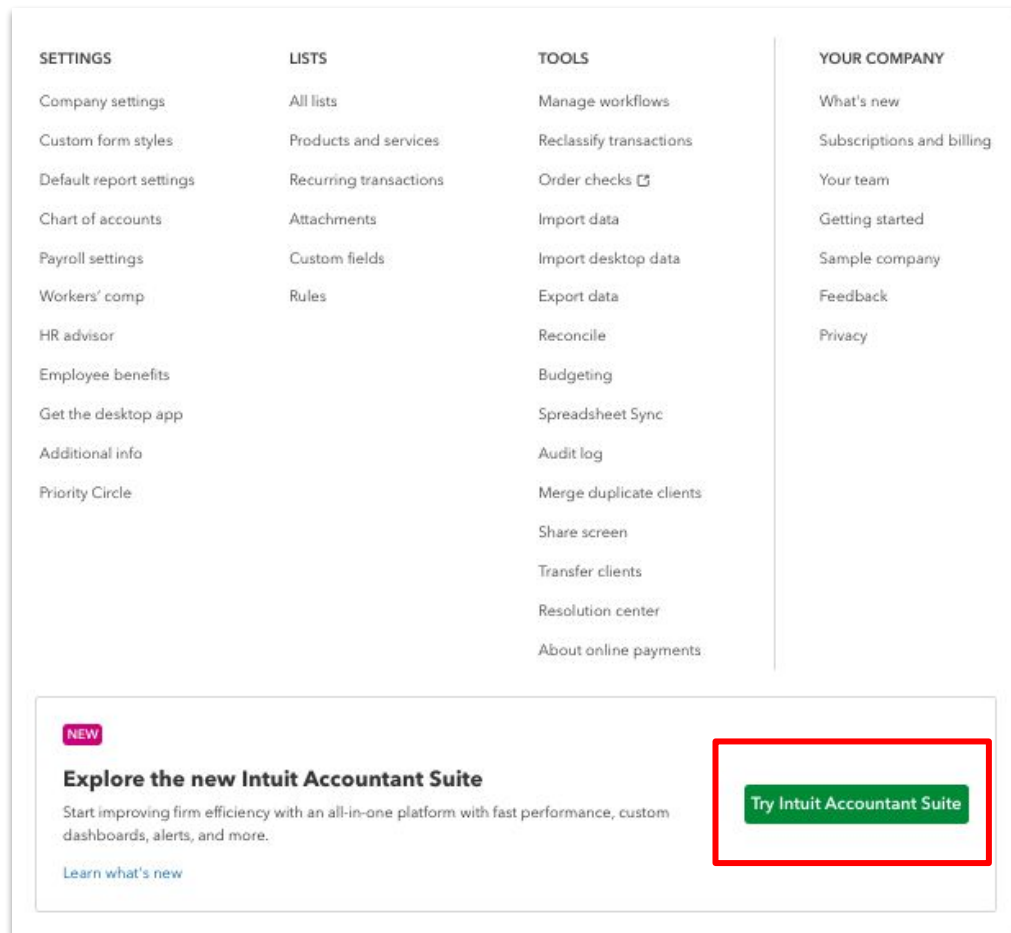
SETTINGS
Company settings
Custom form styles
Default report settings
Chart of accounts
Payroll settings
Workers' comp
HR advisor
Employee benefits
Get the desktop app
Additional info
Priority Circle

LISTS
All lists
Products and services
Recurring transactions
Attachments
Custom fields
Rules

TOOLS
Manage workflows
Reclassify transactions
Order checks
Import data
Import desktop data
Export data
Reconcile
Budgeting
Spreadsheet Sync
Audit log
Merge duplicate clients
Share screen
Transfer clients
Resolution center
About online payments

YOUR COMPANY
What's new
Subscriptions and billing
Your team
Getting started
Sample company
Feedback
Privacy

NEW

Explore the new Intuit Accountant Suite

Start improving firm efficiency with an all-in-one platform with fast performance, custom dashboards, alerts, and more.

Learn what's new

Try Intuit Accountant Suite